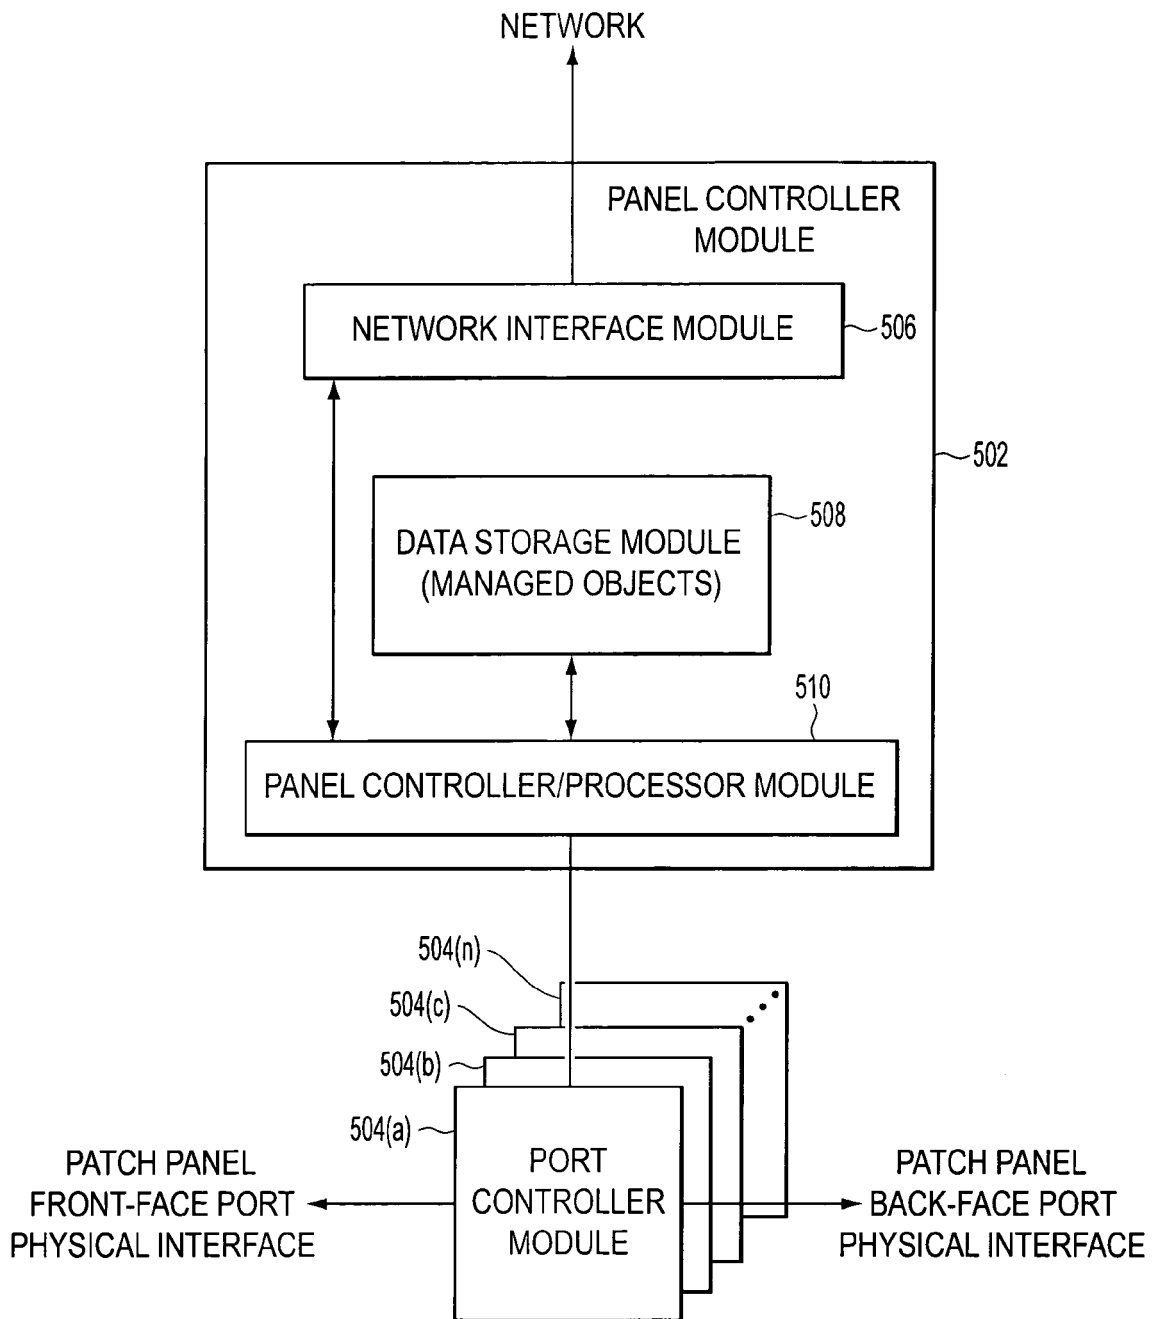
NETWORK

PANEL CONTROLLER MODULE

NETWORK INTERFACE MODULE

506

502

DATA STORAGE MODULE (MANAGED OBJECTS)

508

510

PANEL CONTROLLER/PROCESSOR MODULE

504(n)

504(c)

504(b)

504(a)

PATCH PANEL FRONT-FACE PORT PHYSICAL INTERFACE

PORT CONTROLLER MODULE

PATCH PANEL BACK-FACE PORT PHYSICAL INTERFACE